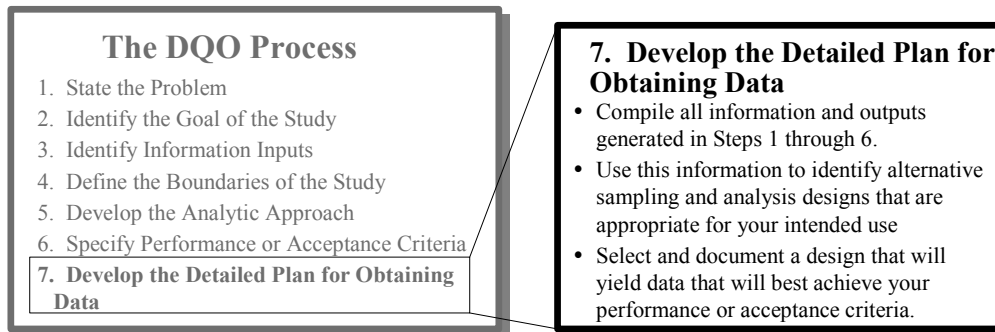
The DQO Process

1. State the Problem
2. Identify the Goal of the Study
3. Identify Information Inputs
4. Define the Boundaries of the Study
5. Develop the Analytic Approach
6. Specify Performance or Acceptance Criteria
7. Develop the Detailed Plan for Obtaining Data

7. Develop the Detailed Plan for Obtaining Data

• Compile all information and outputs generated in Steps 1 through 6.
• Use this information to identify alternative sampling and analysis designs that are appropriate for your intended use
• Select and document a design that will yield data that will best achieve your performance or acceptance criteria.